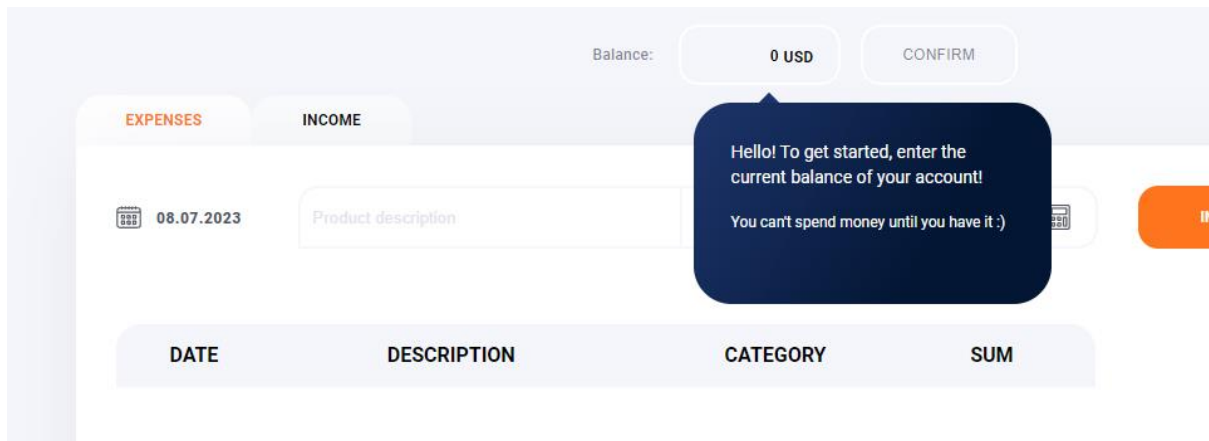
Balance: 0 USD CONFIRM

EXPENSES INCOME

Hello! To get started, enter the current balance of your account!

You can't spend money until you have it :)

08.07.2023 Product description

IN

| DATE | DESCRIPTION | CATEGORY | SUM |
|---|---|---|---|